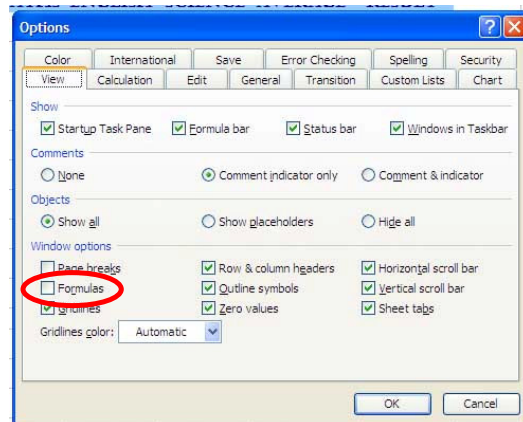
Options

Color | International | Save | Error Checking | Spelling | Security
View | Calculation | Edit | General | Transition | Custom Lists | Chart

Show
Startup Task Pane
Formula bar
Status bar
Windows in Taskbar

Comments
None
Comment indicator only
Comment & indicator

Objects
Show all
Show placeholders
Hide all

Window options
Page breaks
Row & column headers
Horizontal scroll bar
Formulas
Outline symbols
Vertical scroll bar
Gridlines
Zero values
Sheet tabs
Gridlines color: Automatic

OK
Cancel